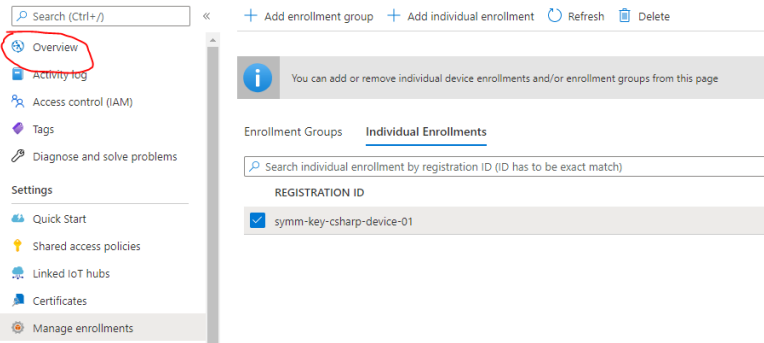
Search (Ctrl+/)

«

Overview

Activity log

Access control (IAM)

Tags

Diagnose and solve problems

Settings

Quick Start

Shared access policies

Linked IoT hubs

Certificates

Manage enrollments

+ Add enrollment group + Add individual enrollment Refresh Delete

You can add or remove individual device enrollments and/or enrollment groups from this page

Enrollment Groups Individual Enrollments

Search individual enrollment by registration ID (ID has to be exact match)

REGISTRATION ID

symm-key-csharp-device-01